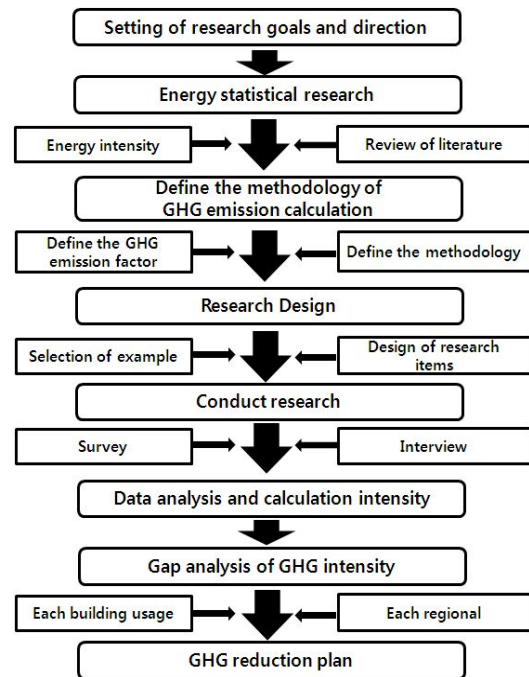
Setting of research goals and direction

Energy statistical research

Energy intensity

Review of literature

Define the methodology of GHG emission calculation

Define the GHG emission factor

Define the methodology

Research Design

Selection of example

Design of research items

Conduct research

Survey

Interview

Data analysis and calculation intensity

Gap analysis of GHG intensity

Each building usage

Each regional

GHG reduction plan